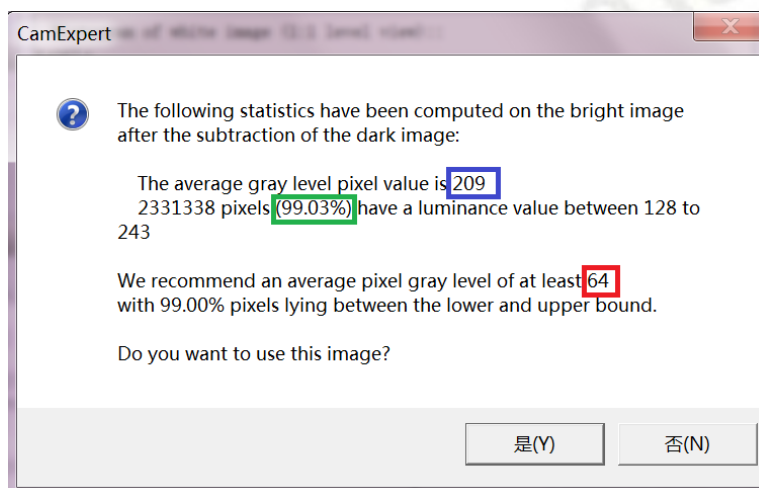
CamExpert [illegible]

The following statistics have been computed on the bright image after the subtraction of the dark image:

The average gray level pixel value is 209
2331338 pixels (99.03%) have a luminance value between 128 to 243

We recommend an average pixel gray level of at least 64
with 99.00% pixels lying between the lower and upper bound.

Do you want to use this image?

是(Y)

否(N)